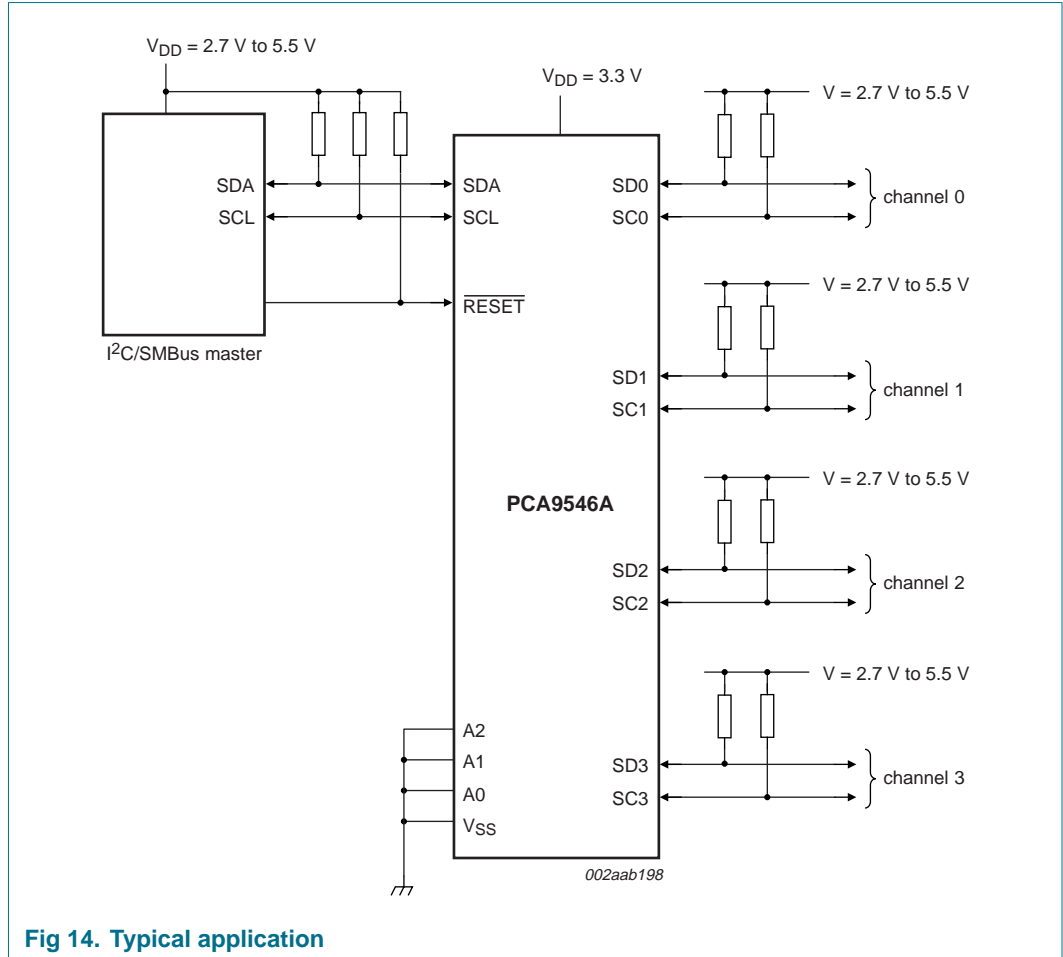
$V_{DD}$ = 2.7 V to 5.5 V

$V_{DD}$ = 3.3 V

V = 2.7 V to 5.5 V

SDA

SCL

SDA

SCL

SD0

SC0

channel 0

$\overline{RESET}$

$I^2C$/SMBus master

V = 2.7 V to 5.5 V

SD1

SC1

channel 1

PCA9546A

V = 2.7 V to 5.5 V

SD2

SC2

channel 2

V = 2.7 V to 5.5 V

A2

A1

A0

$V_{SS}$

SD3

SC3

channel 3

002aab198

Fig 14. Typical application